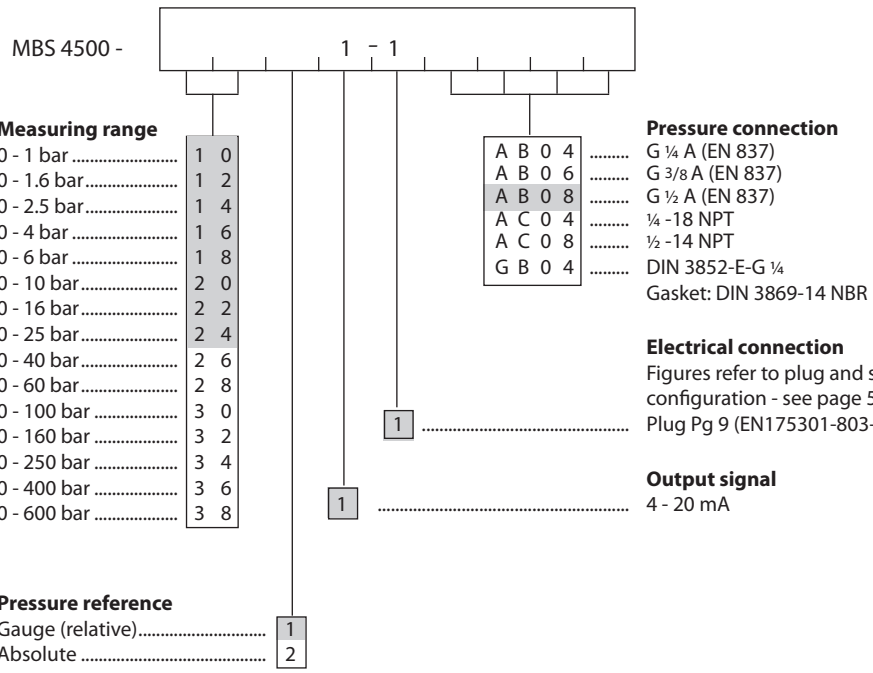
MBS 4500 - 1 - 1

Measuring range
0 - 1 bar ........................ 1 0
0 - 1.6 bar...................... 1 2
0 - 2.5 bar...................... 1 4
0 - 4 bar ........................ 1 6
0 - 6 bar ........................ 1 8
0 - 10 bar....................... 2 0
0 - 16 bar....................... 2 2
0 - 25 bar....................... 2 4
0 - 40 bar....................... 2 6
0 - 60 bar....................... 2 8
0 - 100 bar ..................... 3 0
0 - 160 bar ..................... 3 2
0 - 250 bar ..................... 3 4
0 - 400 bar ..................... 3 6
0 - 600 bar ..................... 3 8

Pressure reference
Gauge (relative)............................ 1
Absolute ......................................... 2

Pressure connection
A B 0 4 ......... G ¼ A (EN 837)
A B 0 6 ......... G 3/8 A (EN 837)
A B 0 8 ......... G ½ A (EN 837)
A C 0 4 ......... ¼ -18 NPT
A C 0 8 ......... ½ -14 NPT
G B 0 4 ......... DIN 3852-E-G ¼
Gasket: DIN 3869-14 NBR

Electrical connection
Figures refer to plug and s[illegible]
configuration - see page 5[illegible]
1 ................................................ Plug Pg 9 (EN175301-803-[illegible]

Output signal
1 ................................................ 4 - 20 mA